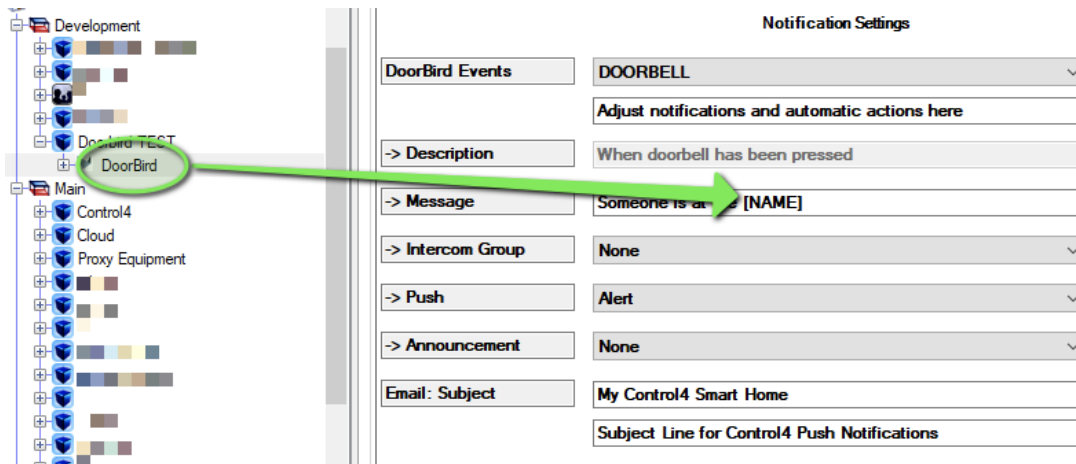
Development

Doorbird TEST

DoorBird

Main

Control4

Cloud

Proxy Equipment

Notification Settings

| | |
|---|---|
| DoorBird Events | DOORBELL |
| | Adjust notifications and automatic actions here |
| -> Description | When doorbell has been pressed |
| -> Message | Someone is at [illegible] [NAME] |
| -> Intercom Group | None |
| -> Push | Alert |
| -> Announcement | None |
| Email: Subject | My Control4 Smart Home |
| | Subject Line for Control4 Push Notifications |